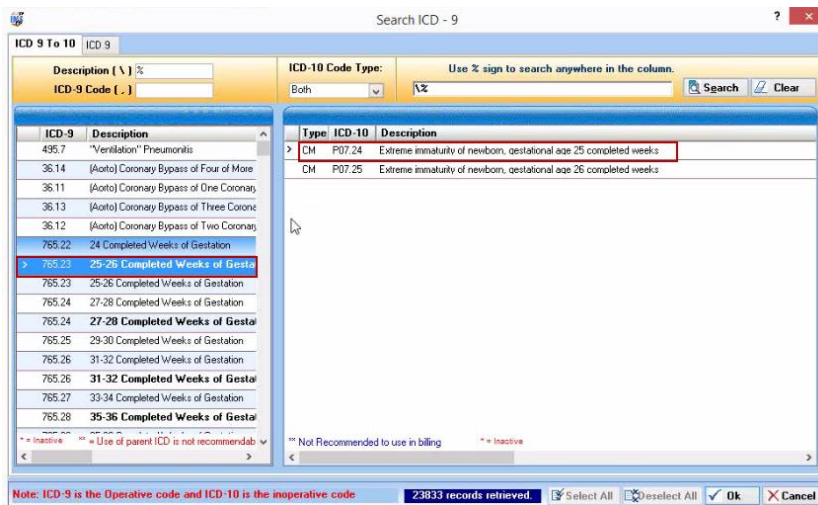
Search ICD - 9

?

ICD 9 To 10 | ICD 9

Description ( \ ) %
ICD-9 Code ( . )

ICD-10 Code Type:
Both

Use % sign to search anywhere in the column.
\%

Search | Clear

| ICD-9 | Description |
|---|---|
| 495.7 | "Ventilation" Pneumonitis |
| 36.14 | (Aorto) Coronary Bypass of Four of More |
| 36.11 | (Aorto) Coronary Bypass of One Coronary |
| 36.13 | (Aorto) Coronary Bypass of Three Corona |
| 36.12 | (Aorto) Coronary Bypass of Two Coronary |
| 765.22 | 24 Completed Weeks of Gestation |
| 765.23 | 25-26 Completed Weeks of Gesta |
| 765.23 | 25-26 Completed Weeks of Gestation |
| 765.24 | 27-28 Completed Weeks of Gestation |
| 765.24 | 27-28 Completed Weeks of Gestat |
| 765.25 | 29-30 Completed Weeks of Gestation |
| 765.26 | 31-32 Completed Weeks of Gestation |
| 765.26 | 31-32 Completed Weeks of Gestat |
| 765.27 | 33-34 Completed Weeks of Gestation |
| 765.28 | 35-36 Completed Weeks of Gestat |

* = Inactive ** = Use of parent ICD is not recommendab

| Type | ICD-10 | Description |
|---|---|---|
| CM | P07.24 | Extreme immaturity of newborn, gestational age 25 completed weeks |
| CM | P07.25 | Extreme immaturity of newborn, gestational age 26 completed weeks |

** Not Recommended to use in billing * = Inactive

Note: ICD-9 is the Operative code and ICD-10 is the inoperative code

23833 records retrieved. | Select All | Deselect All | Ok | Cancel